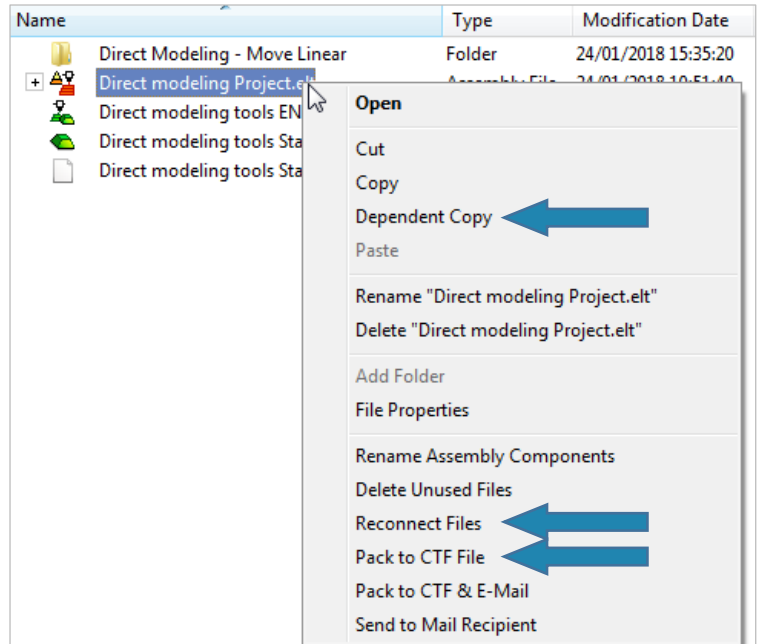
| Name | Type | Modification Date |
|---|---|---|
| Direct Modeling - Move Linear | Folder | 24/01/2018 15:35:20 |
| Direct modeling Project.elt | Assembly File | 24/01/2018 10:51:40 |
| Direct modeling tools EN | | |
| Direct modeling tools Sta | | |
| Direct modeling tools Sta | | |

Open

Cut
Copy
Dependent Copy
Paste

Rename "Direct modeling Project.elt"
Delete "Direct modeling Project.elt"

Add Folder
File Properties

Rename Assembly Components
Delete Unused Files
Reconnect Files
Pack to CTF File
Pack to CTF & E-Mail
Send to Mail Recipient